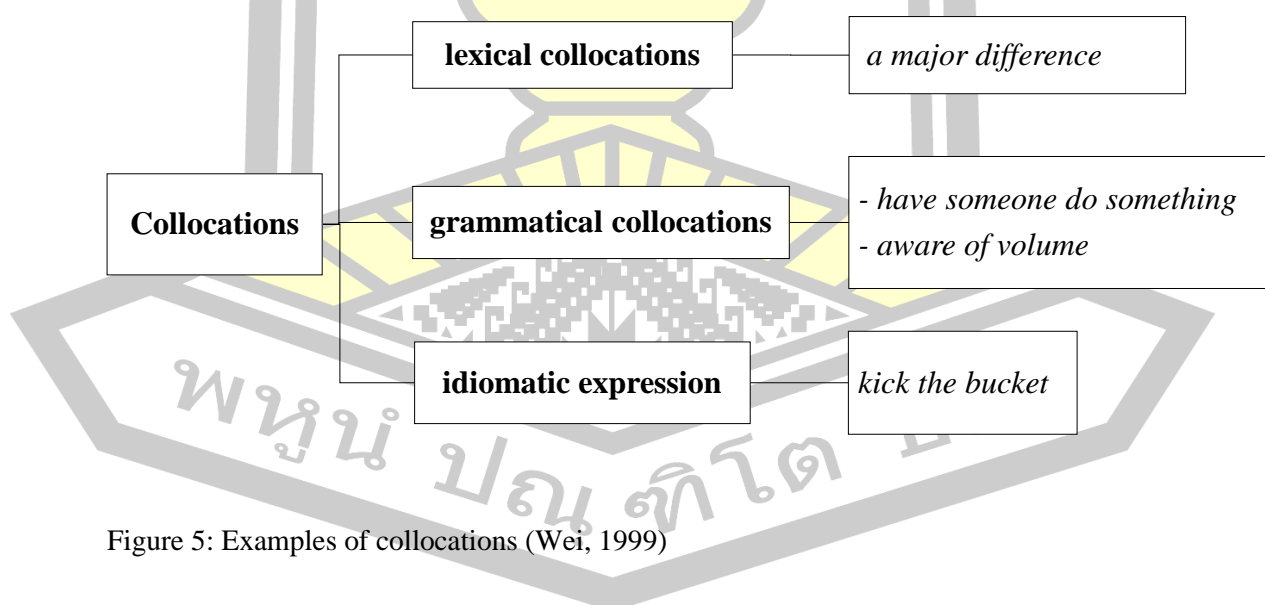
Collocations

lexical collocations

a major difference

grammatical collocations

- have someone do something
- aware of volume

idiomatic expression

kick the bucket

พหูน ปณ ฑิโต

Figure 5: Examples of collocations (Wei, 1999)